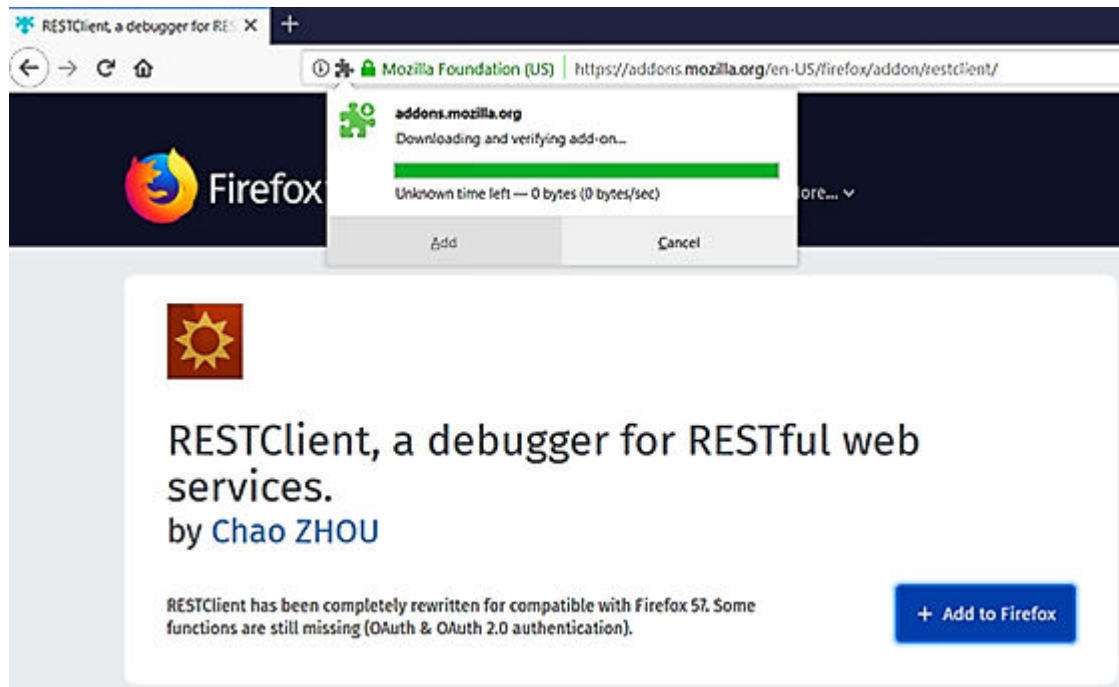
RESTClient, a debugger for RES ×
+

Mozilla Foundation (US) | https://addons.mozilla.org/en-US/firefox/addon/restclient/

addons.mozilla.org
Downloading and verifying add-on...
Unknown time left — 0 bytes (0 bytes/sec)
Add
Cancel

Firefox
ore...

RESTClient, a debugger for RESTful web services.
by Chao ZHOU

RESTClient has been completely rewritten for compatible with Firefox 57. Some functions are still missing (OAuth & OAuth 2.0 authentication).

+ Add to Firefox